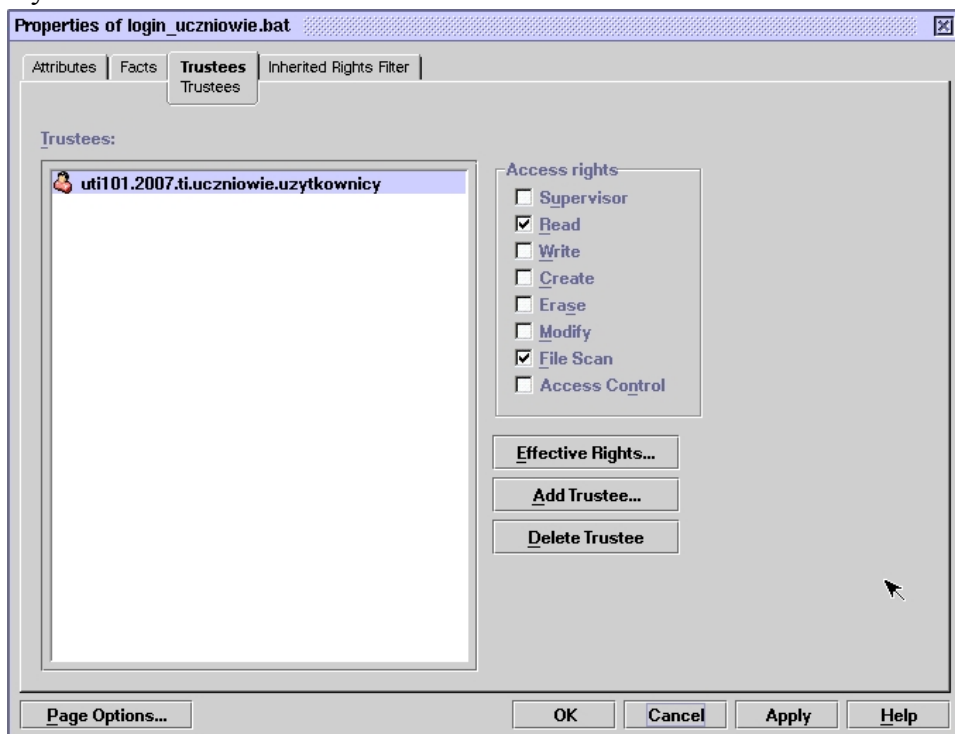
Properties of login_uczniowie.bat

Attributes | Facts | Trustees Trustees | Inherited Rights Filter

Trustees:

uti101.2007.ti.uczniowie.uzytkownicy

Access rights
Supervisor
Read
Write
Create
Erase
Modify
File Scan
Access Control

Effective Rights...

Add Trustee...

Delete Trustee

Page Options...

OK

Cancel

Apply

Help